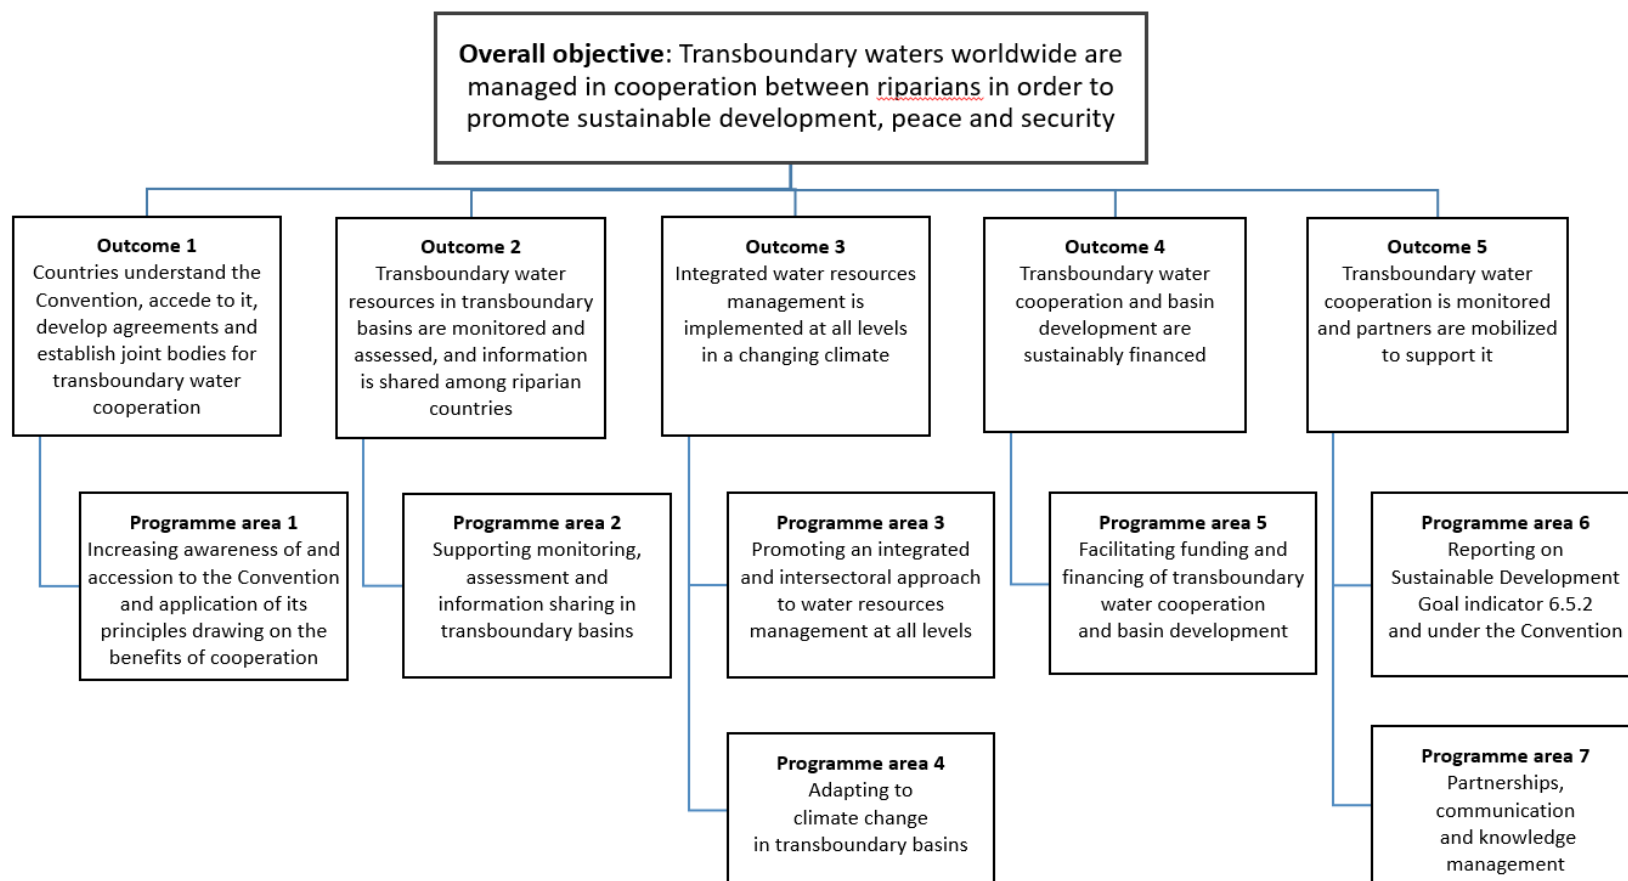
**Overall objective**: Transboundary waters worldwide are managed in cooperation between riparians in order to promote sustainable development, peace and security

**Outcome 1**
Countries understand the Convention, accede to it, develop agreements and establish joint bodies for transboundary water cooperation

**Outcome 2**
Transboundary water resources in transboundary basins are monitored and assessed, and information is shared among riparian countries

**Outcome 3**
Integrated water resources management is implemented at all levels in a changing climate

**Outcome 4**
Transboundary water cooperation and basin development are sustainably financed

**Outcome 5**
Transboundary water cooperation is monitored and partners are mobilized to support it

**Programme area 1**
Increasing awareness of and accession to the Convention and application of its principles drawing on the benefits of cooperation

**Programme area 2**
Supporting monitoring, assessment and information sharing in transboundary basins

**Programme area 3**
Promoting an integrated and intersectoral approach to water resources management at all levels

**Programme area 5**
Facilitating funding and financing of transboundary water cooperation and basin development

**Programme area 6**
Reporting on Sustainable Development Goal indicator 6.5.2 and under the Convention

**Programme area 4**
Adapting to climate change in transboundary basins

**Programme area 7**
Partnerships, communication and knowledge management